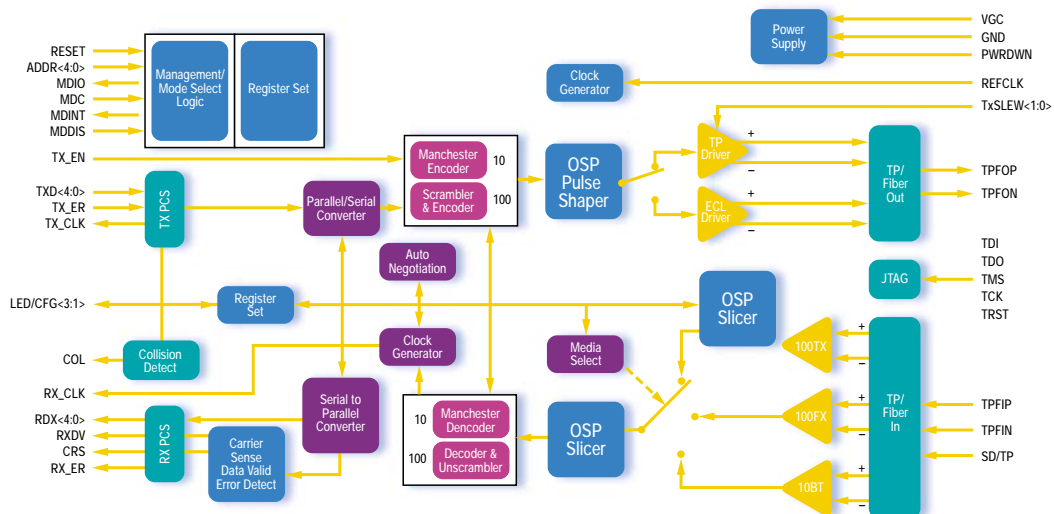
RESET
ADDR<4:0>
MDIO
MDC
MDINT
MDDIS

Management/ Mode Select Logic

Register Set

Power Supply

VGC
GND
PWRDWN

Clock Generator

REFCLK
TxSLEW<1:0>

TX_EN

Manchester Encoder
10
Scrambler & Encoder
100

OSP Pulse Shaper

TP Driver
+
−
ECL Driver
+
−

TP/ Fiber Out

TPFOP
TPFON

TXD<4:0>
TX_ER
TX_CLK

TX PCS

Parallel/Serial Converter

Auto Negotiation

TDI
TDO
TMS
TCK
TRST

JTAG

LED/CFG<3:1>

Register Set

OSP Slicer

+
100TX
−

COL

Collision Detect

Clock Generator

Media Select

TP/ Fiber In

RX_CLK

Serial to Parallel Converter

+
100FX
−

TPFIP
TPFIN
SD/TP

RDX<4:0>
RXDV
CRS
RX_ER

RX PCS

Carrier Sense Data Valid Error Detect

10
Manchester Dencoder
100
Decoder & Unscrambler

OSP Slicer

+
10BT
−